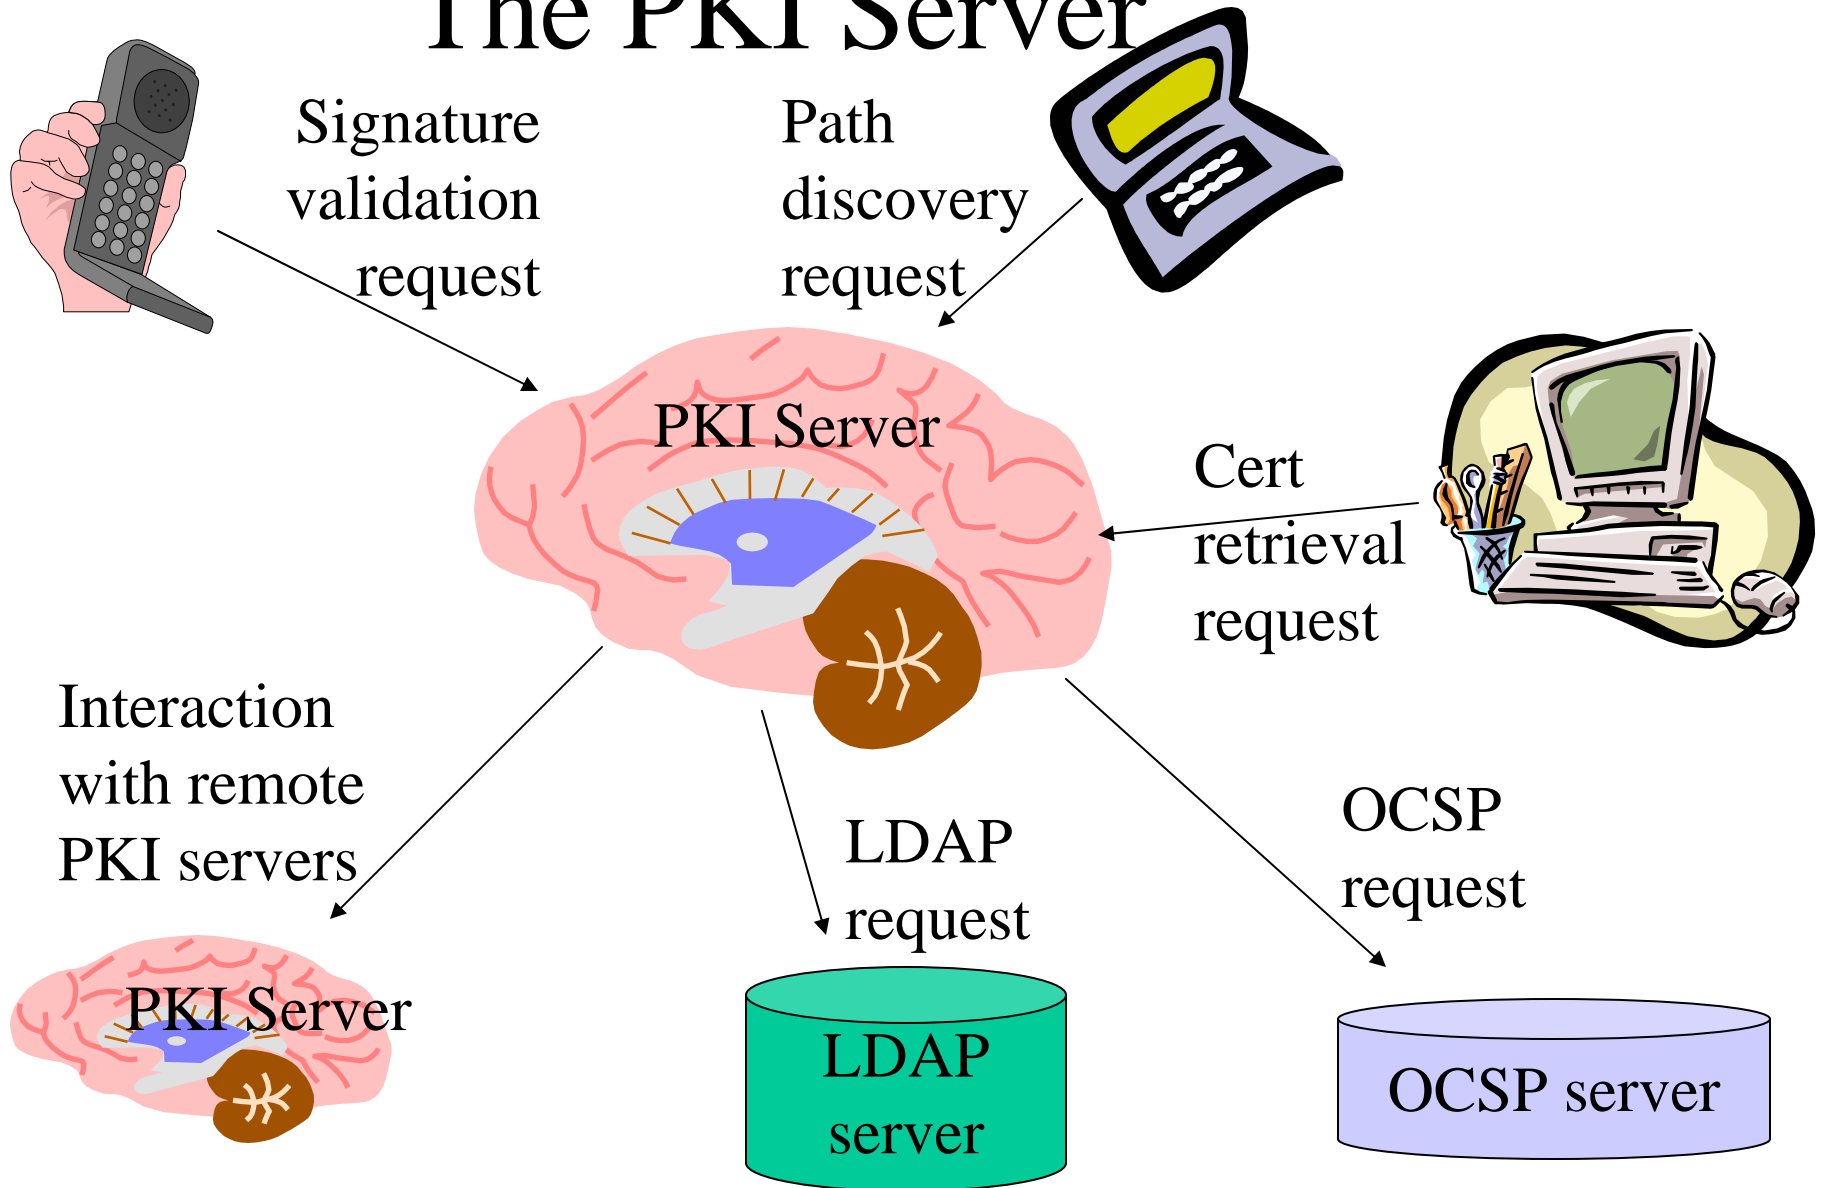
The PKI Server

Signature validation request

Path discovery request

PKI Server

Cert retrieval request

Interaction with remote PKI servers

LDAP request

OCSP request

PKI Server

LDAP server

OCSP server